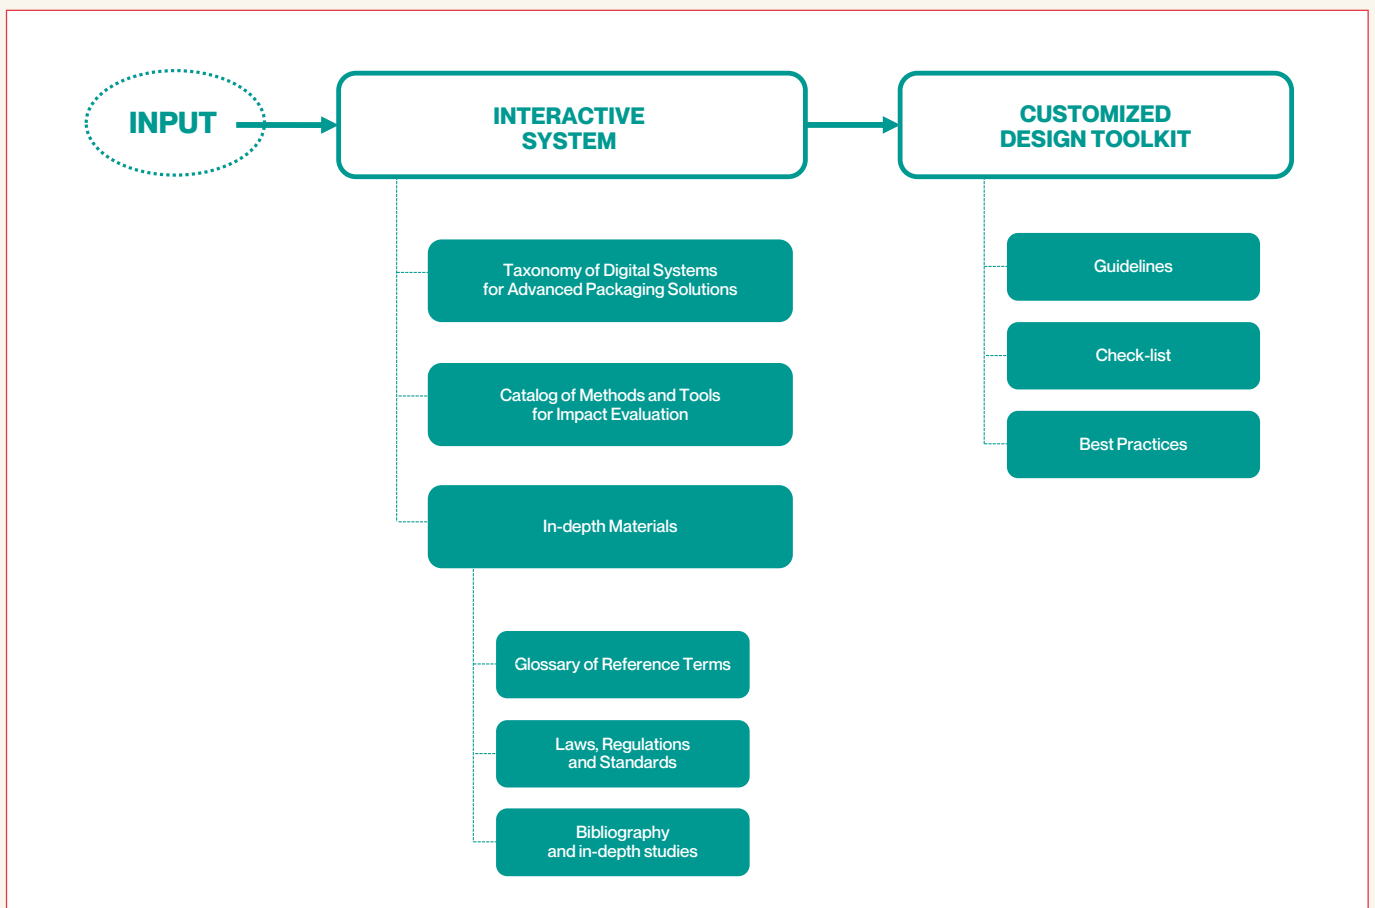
INPUT

INTERACTIVE SYSTEM

CUSTOMIZED DESIGN TOOLKIT

Taxonomy of Digital Systems for Advanced Packaging Solutions

Catalog of Methods and Tools for Impact Evaluation

In-depth Materials

Glossary of Reference Terms

Laws, Regulations and Standards

Bibliography and in-depth studies

Guidelines

Check-list

Best Practices